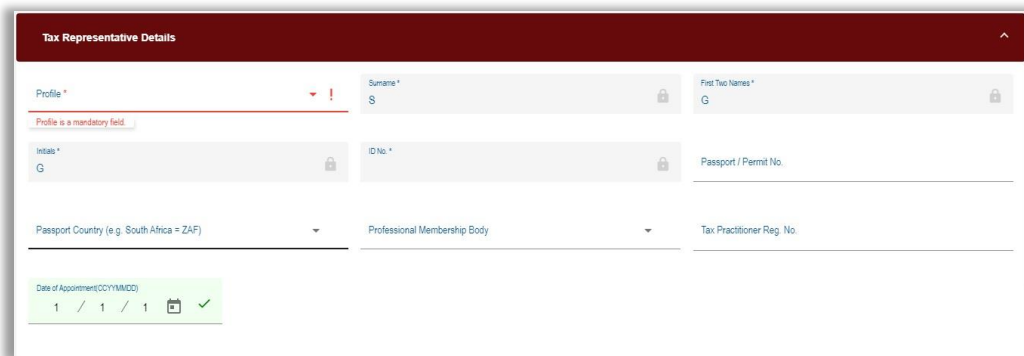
Tax Representative Details

Profile *
!
Profile is a mandatory field.

Surname *
S

First Two Names *
G

Initials *
G

ID No. *

Passport / Permit No.

Passport Country (e.g. South Africa = ZAF)

Professional Membership Body

Tax Practitioner Reg. No.

Date of Appointment(CCYYMMDD)
1 / 1 / 1